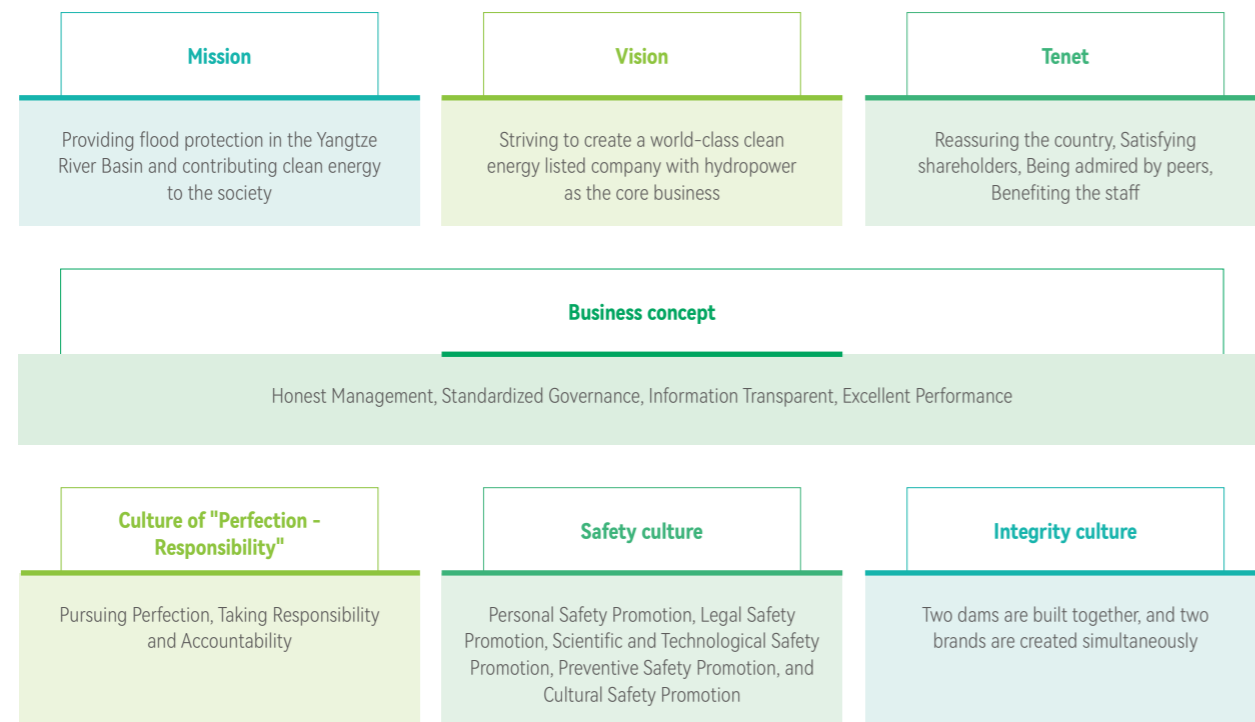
Mission

Providing flood protection in the Yangtze River Basin and contributing clean energy to the society

Vision

Striving to create a world-class clean energy listed company with hydropower as the core business

Tenet

Reassuring the country, Satisfying shareholders, Being admired by peers, Benefiting the staff

Business concept

Honest Management, Standardized Governance, Information Transparent, Excellent Performance

Culture of "Perfection - Responsibility"

Pursuing Perfection, Taking Responsibility and Accountability

Safety culture

Personal Safety Promotion, Legal Safety Promotion, Scientific and Technological Safety Promotion, Preventive Safety Promotion, and Cultural Safety Promotion

Integrity culture

Two dams are built together, and two brands are created simultaneously